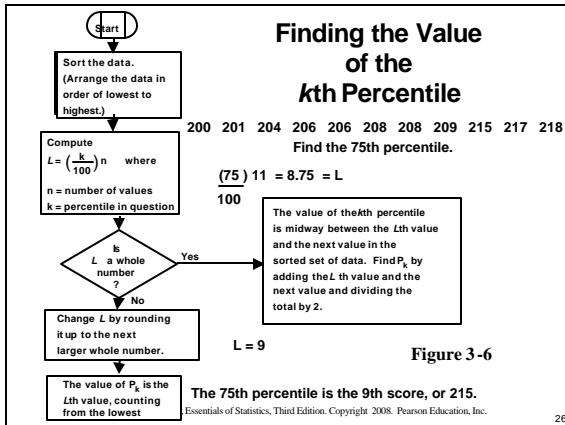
Start

Sort the data. (Arrange the data in order of lowest to highest.)

Compute $L = \left(\frac{k}{100}\right)n$ where

n = number of values
k = percentile in question

Is $L$ a whole number ?

Yes

No

Change $L$ by rounding it up to the next larger whole number.

The value of $P_k$ is the $L$th value, counting from the lowest

Finding the Value of the *k*th Percentile

200 201 204 206 206 208 208 209 215 217 218

Find the 75th percentile.

$\frac{(75)}{100}$ 11 = 8.75 = L

The value of the *k*th percentile is midway between the *L*th value and the next value in the sorted set of data. Find $P_k$ by adding the *L* th value and the next value and dividing the total by 2.

L = 9

Figure 3-6

The 75th percentile is the 9th score, or 215.

Essentials of Statistics, Third Edition. Copyright 2008. Pearson Education, Inc.

26